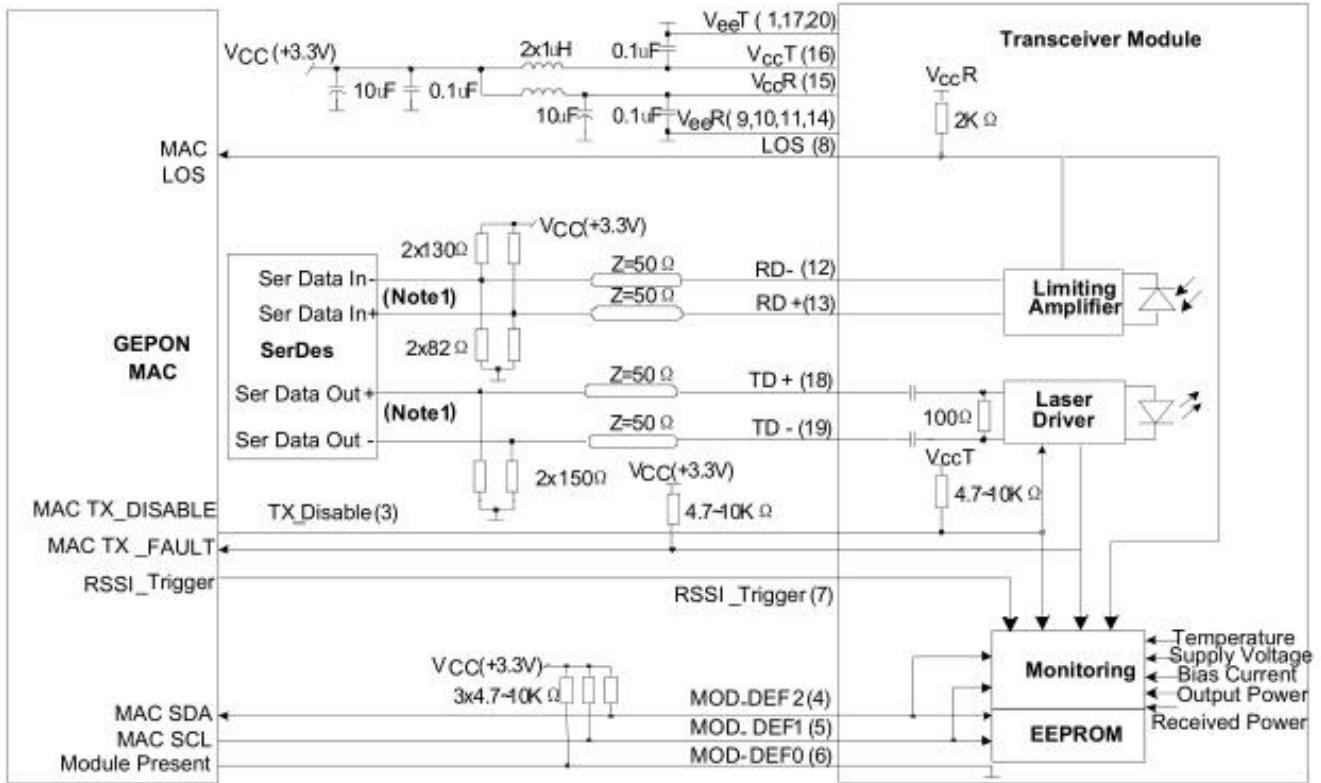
$V_{ee}T$ ( 1,17,20)
Transceiver Module
$V_{CC}$ (+3.3V)
2x1uH
0.1uF
$V_{CC}T$ (16)
$V_{CC}R$ (15)
10uF
0.1uF
10uF
0.1uF
$V_{ee}R$( 9,10,11,14)
$V_{CC}R$
2K Ω
MAC LOS
LOS (8)
$V_{CC}$(+3.3V)
2x130Ω
Ser Data In-
Z=50 Ω
RD- (12)
(Note1)
Z=50 Ω
RD +(13)
Ser Data In+
Limiting Amplifier
2x82 Ω
GEPON MAC
SerDes
Ser Data Out +
Z=50 Ω
TD + (18)
Laser Driver
(Note1)
100Ω
Ser Data Out -
Z=50 Ω
TD - (19)
2x150Ω
VCC(+3.3V)
$V_{CC}T$
MAC TX_DISABLE
TX_Disable (3)
4.7-10K Ω
4.7-10K Ω
MAC TX _FAULT
RSSI_Trigger
RSSI _Trigger (7)
Temperature
Supply Voltage
Bias Current
Output Power
Received Power
Monitoring
VCC(+3.3V)
3x4.7-10K Ω
MOD-DEF 2 (4)
MAC SDA
MOD. DEF1 (5)
EEPROM
MAC SCL
MOD-DEF0 (6)
Module Present